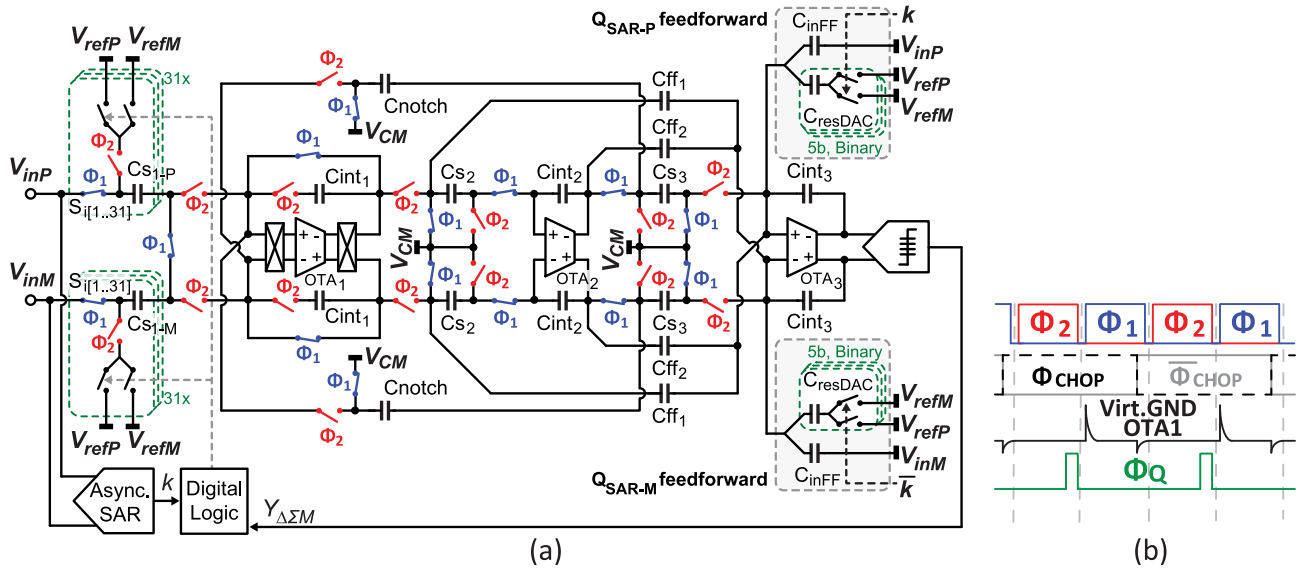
$V_{refP}$ $V_{refM}$
31x
$\Phi_2$
$V_{inP}$
$\Phi_1$
$Cs_{1-P}$
$S_{i[1..31]}$
$\Phi_1$
$\Phi_2$
$V_{inM}$
$S_{i[1..31]}$
$\Phi_1$
$Cs_{1-M}$
$\Phi_2$
31x
$V_{refP}$ $V_{refM}$
Async. SAR
$k$
Digital Logic
$Y_{\Delta\Sigma M}$
$\Phi_2$
$\Phi_1$
Cnotch
$V_{CM}$
$\Phi_1$
$Cint_1$
$\Phi_2$
$\Phi_2$
$OTA_1$
$\Phi_2$
$Cint_1$
$\Phi_1$
$\Phi_2$
$V_{CM}$
$\Phi_1$
Cnotch
$\Phi_2$
$V_{CM}$
$Cs_2$
$\Phi_1$
$\Phi_1$
$\Phi_2$
$\Phi_1$
$\Phi_2$
$Cs_2$
$\Phi_1$
$Cint_2$
$OTA_2$
$Cint_2$
$Cff_1$
$Cff_2$
$\Phi_1$
$Cs_3$
$\Phi_2$
$\Phi_2$
$V_{CM}$
$\Phi_1$
$\Phi_1$
$\Phi_2$
$\Phi_2$
$\Phi_1$
$Cs_3$
$\Phi_2$
$Cff_2$
$Cff_1$
$Q_{SAR-P}$ feedforward
$C_{inFF}$
$k$
$V_{inP}$
$V_{refP}$
$V_{refM}$
$C_{resDAC}$
5b, Binary
$Cint_3$
$OTA_3$
$Cint_3$
5b, Binary
$C_{resDAC}$
$V_{refM}$
$V_{refP}$
$V_{inM}$
$C_{inFF}$
$\overline{k}$
$Q_{SAR-M}$ feedforward
(a)
$\Phi_2$ $\Phi_1$ $\Phi_2$ $\Phi_1$
$\Phi_{CHOP}$ $\overline{\Phi}_{CHOP}$
Virt.GND OTA1
$\Phi_Q$
(b)